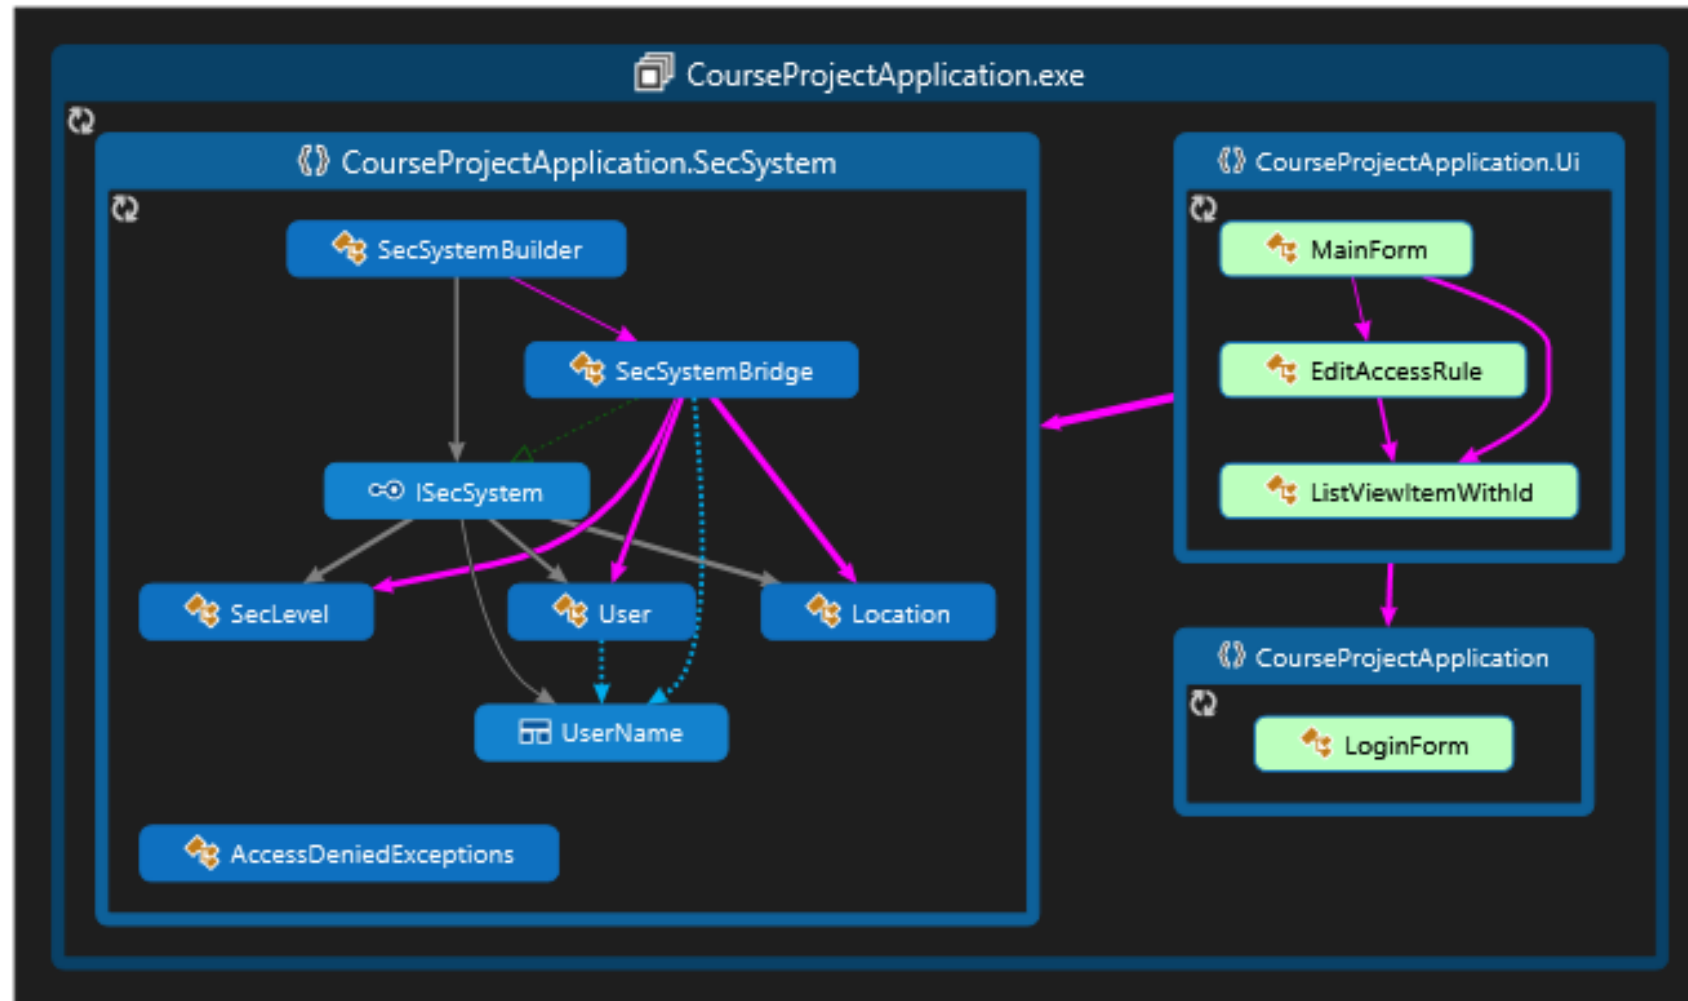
CourseProjectApplication.exe

CourseProjectApplication.SecSystem

SecSystemBuilder

SecSystemBridge

ISecSystem

SecLevel

User

Location

UserName

AccessDeniedExceptions

CourseProjectApplication.Ui

MainForm

EditAccessRule

ListViewItemWithId

CourseProjectApplication

LoginForm